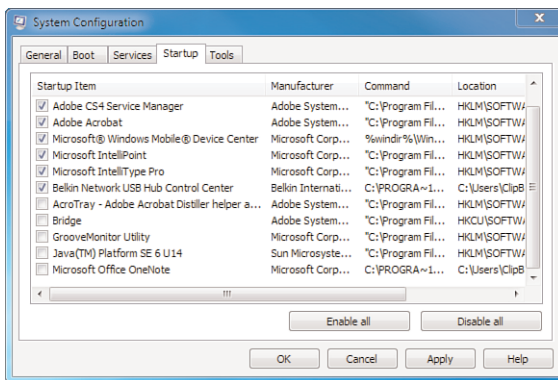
System Configuration

General | Boot | Services | Startup | Tools

| Startup Item | Manufacturer | Command | Location |
|---|---|---|---|
| Adobe CS4 Service Manager | Adobe System... | "C:\Program Fil... | HKLM\SOFTWA |
| Adobe Acrobat | Adobe System... | "C:\Program Fil... | HKLM\SOFTWA |
| Microsoft® Windows Mobile® Device Center | Microsoft Corp... | %windir%\Win... | HKLM\SOFTWA |
| Microsoft IntelliPoint | Microsoft Corp... | "C:\Program Fil... | HKLM\SOFTWA |
| Microsoft IntelliType Pro | Microsoft Corp... | "C:\Program Fil... | HKLM\SOFTWA |
| Belkin Network USB Hub Control Center | Belkin Internati... | C:\PROGRA~1... | C:\Users\ClipB |
| AcroTray - Adobe Acrobat Distiller helper a... | Adobe System... | "C:\Program Fil... | HKLM\SOFTWA |
| Bridge | Adobe System... | "C:\Program Fil... | HKCU\SOFTWA |
| GrooveMonitor Utility | Microsoft Corp... | "C:\Program Fil... | HKLM\SOFTWA |
| Java(TM) Platform SE 6 U14 | Sun Microsyste... | "C:\Program Fil... | HKLM\SOFTWA |
| Microsoft Office OneNote | Microsoft Corp... | C:\PROGRA~1... | C:\Users\ClipB |

Enable all | Disable all

OK | Cancel | Apply | Help